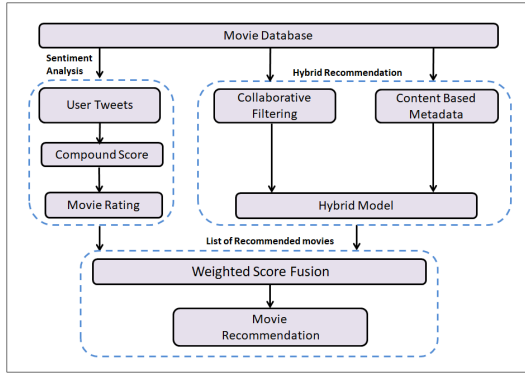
Movie Database

Sentiment Analysis

User Tweets

Compound Score

Movie Rating

Hybrid Recommendation

Collaborative Filtering

Content Based Metadata

Hybrid Model

List of Recommended movies

Weighted Score Fusion

Movie Recommendation